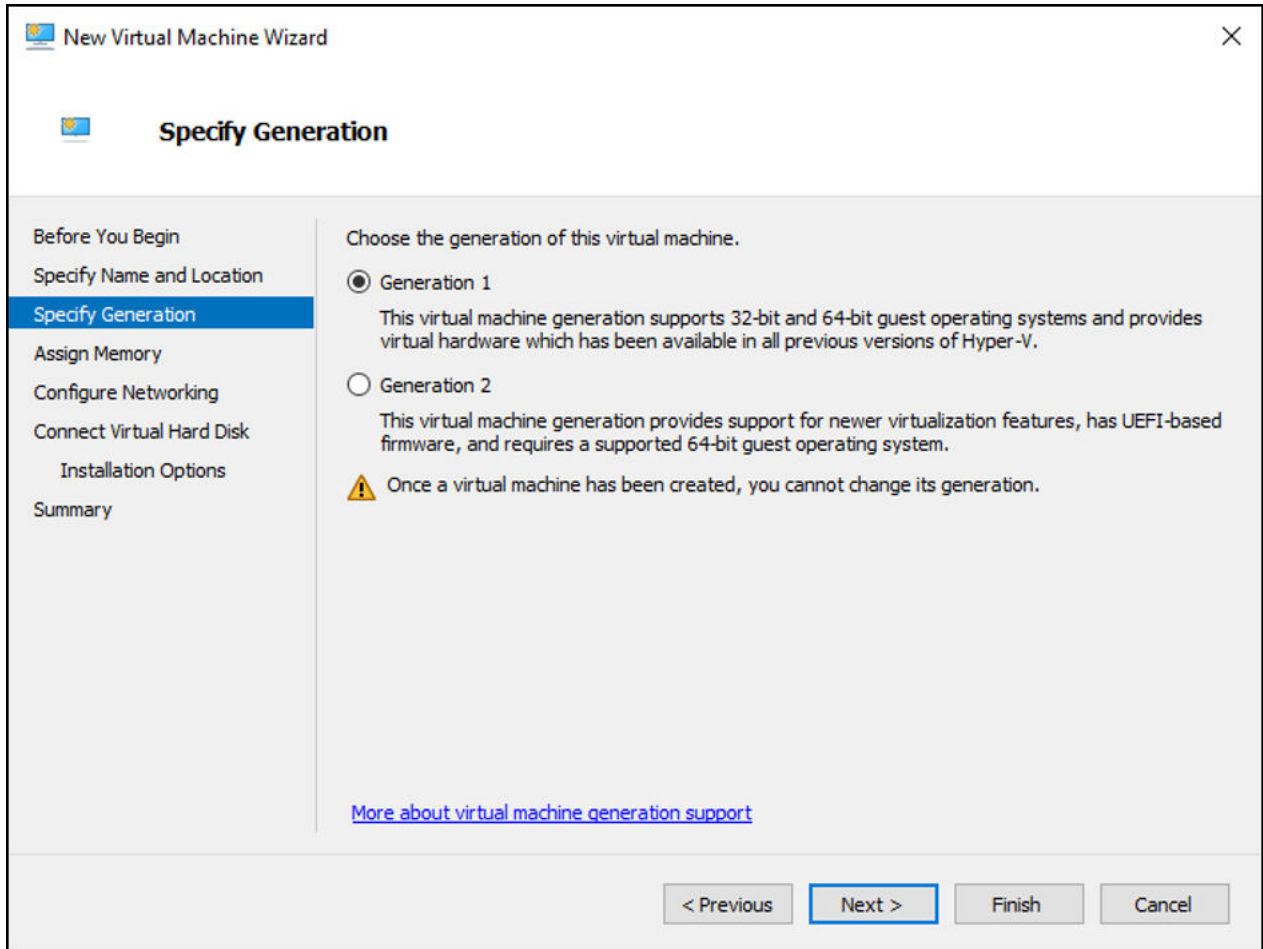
New Virtual Machine Wizard

Specify Generation

Before You Begin
Specify Name and Location
Specify Generation
Assign Memory
Configure Networking
Connect Virtual Hard Disk
Installation Options
Summary

Choose the generation of this virtual machine.

Generation 1

This virtual machine generation supports 32-bit and 64-bit guest operating systems and provides virtual hardware which has been available in all previous versions of Hyper-V.

Generation 2

This virtual machine generation provides support for newer virtualization features, has UEFI-based firmware, and requires a supported 64-bit guest operating system.

Once a virtual machine has been created, you cannot change its generation.

More about virtual machine generation support

< Previous Next > Finish Cancel